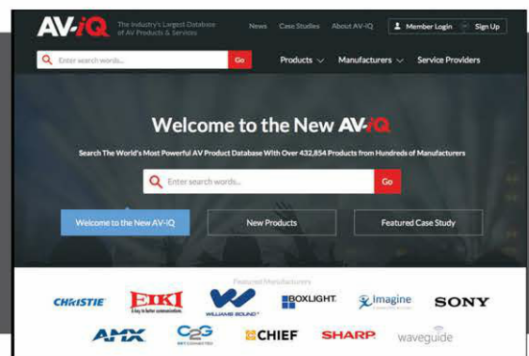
AV-iQ The Industry's Largest Database of AV Products & Services

News Case Studies About AV-IQ Member Login Sign Up

Enter search words... Go

Products Manufacturers Service Providers

Welcome to the New AV-iQ

Search The World's Most Powerful AV Product Database With Over 432,854 Products from Hundreds of Manufacturers

Enter search words... Go

Welcome to the New AV-iQ

New Products

Featured Case Study

Featured Manufacturers

CHRISTIE

EIKI

WILLIAMS SOUND

BOXLIGHT

imagine

SONY

AMX

C2G

CHIEF

SHARP

waveguide